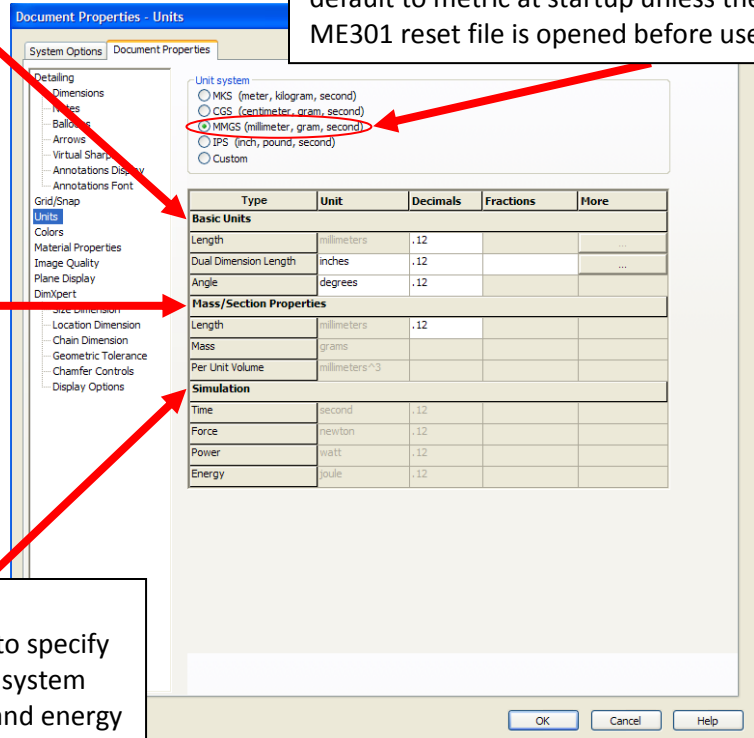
Document Properties - Units

default to metric at startup unless the ME301 reset file is opened before use

System Options | Document Properties

Detailing
Dimensions
Notes
Balloons
Arrows
Virtual Sharps
Annotations Display
Annotations Font
Grid/Snap
Units
Colors
Material Properties
Image Quality
Plane Display
DimXpert
Size Dimension
Location Dimension
Chain Dimension
Geometric Tolerance
Chamfer Controls
Display Options

Unit system
MKS (meter, kilogram, second)
CGS (centimeter, gram, second)
MMGS (millimeter, gram, second)
IPS (inch, pound, second)
Custom

| Type | Unit | Decimals | Fractions | More |
|---|---|---|---|---|
| **Basic Units** | | | | |
| Length | millimeters | .12 | | ... |
| Dual Dimension Length | inches | .12 | | ... |
| Angle | degrees | .12 | | |
| **Mass/Section Properties** | | | | |
| Length | millimeters | .12 | | |
| Mass | grams | | | |
| Per Unit Volume | millimeters^3 | | | |
| **Simulation** | | | | |
| Time | second | .12 | | |
| Force | newton | .12 | | |
| Power | watt | .12 | | |
| Energy | joule | .12 | | |

to specify system and energy

OK Cancel Help